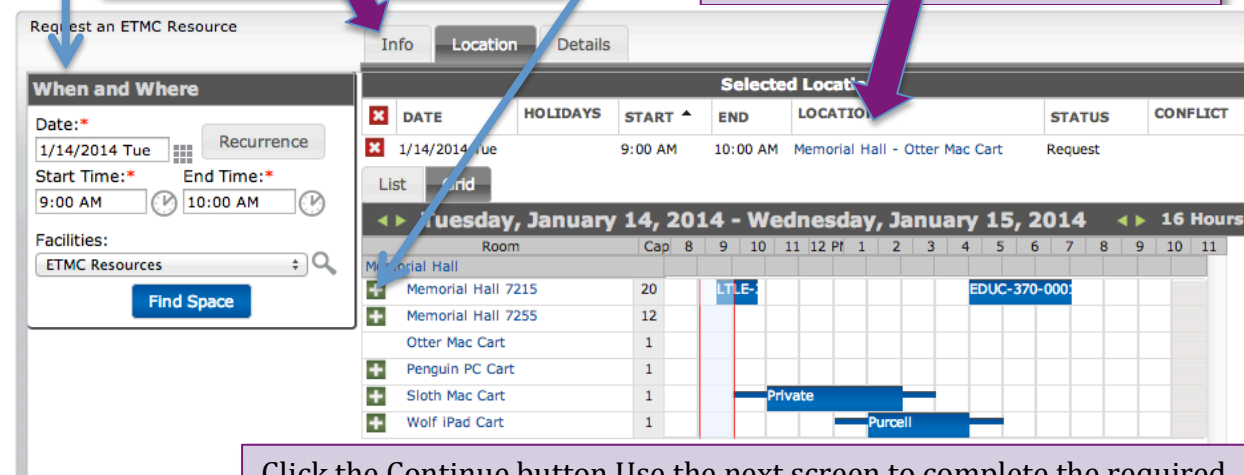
Request an ETMC Resource

Info Location Details

When and Where

Date:*
1/14/2014 Tue
Recurrence
Start Time:* End Time:*
9:00 AM 10:00 AM

Facilities:
ETMC Resources
Find Space

Selected Locatio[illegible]

| | DATE | HOLIDAYS | START | END | LOCATIO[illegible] | STATUS | CONFLICT |
|---|---|---|---|---|---|---|---|
| | 1/14/2014 Tue | | 9:00 AM | 10:00 AM | Memorial Hall - Otter Mac Cart | Request | |

List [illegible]rid

Tuesday, January 14, 2014 - Wednesday, January 15, 2014 16 Hours

| Room | Cap | 8 | 9 | 10 | 11 | 12 PM | 1 | 2 | 3 | 4 | 5 | 6 | 7 | 8 | 9 | 10 | 11 |
|---|---|---|---|---|---|---|---|---|---|---|---|---|---|---|---|---|---|
| Memorial Hall | | | | | | | | | | | | | | | | | |
| Memorial Hall 7215 | 20 | | LTLE-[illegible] | | | | | | | EDUC-370-000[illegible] | | | | | | | |
| Memorial Hall 7255 | 12 | | | | | | | | | | | | | | | | |
| Otter Mac Cart | 1 | | | | | | | | | | | | | | | | |
| Penguin PC Cart | 1 | | | | | | | | | | | | | | | | |
| Sloth Mac Cart | 1 | | | Private | | | | | | | | | | | | | |
| Wolf iPad Cart | 1 | | | | | | Purcell | | | | | | | | | | |

Click the Continue button Use the next screen to complete the required